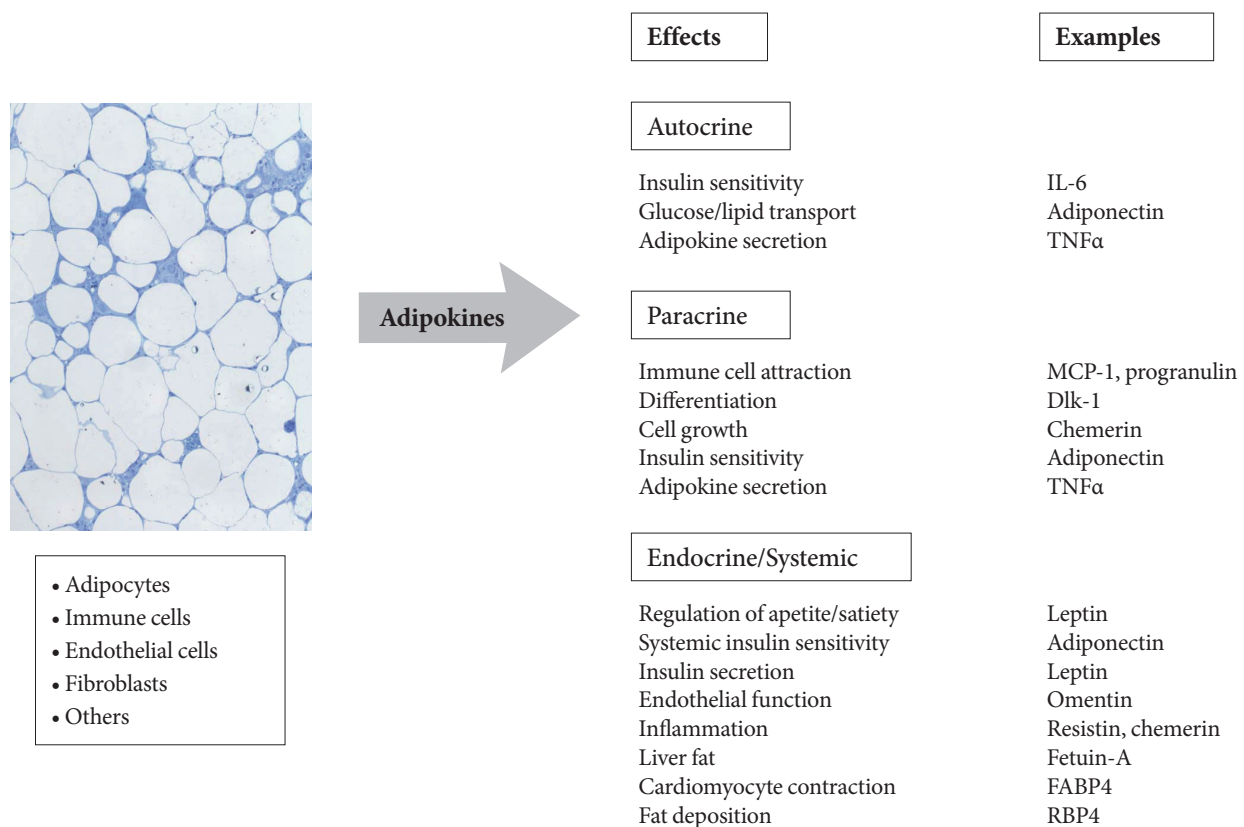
Effects

Examples

Autocrine

| Effects | Examples |
|---|---|
| Insulin sensitivity | IL-6 |
| Glucose/lipid transport | Adiponectin |
| Adipokine secretion | TNFα |

Adipokines

Paracrine

| Effects | Examples |
|---|---|
| Immune cell attraction | MCP-1, progranulin |
| Differentiation | Dlk-1 |
| Cell growth | Chemerin |
| Insulin sensitivity | Adiponectin |
| Adipokine secretion | TNFα |

Endocrine/Systemic

| Effects | Examples |
|---|---|
| Regulation of apetite/satiety | Leptin |
| Systemic insulin sensitivity | Adiponectin |
| Insulin secretion | Leptin |
| Endothelial function | Omentin |
| Inflammation | Resistin, chemerin |
| Liver fat | Fetuin-A |
| Cardiomyocyte contraction | FABP4 |
| Fat deposition | RBP4 |

• Adipocytes
• Immune cells
• Endothelial cells
• Fibroblasts
• Others